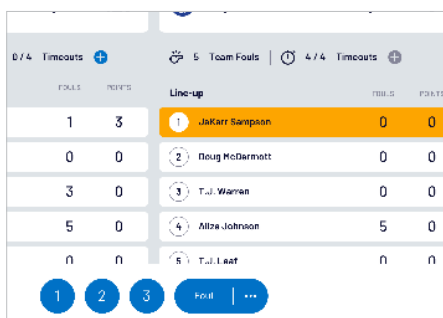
0 / 4 Timeouts

FOULS POINTS

1 3
0 0
3 0
5 0
0 0

5 Team Fouls | 4 / 4 Timeouts

Line-up FOULS POINTS

| | | FOULS | POINTS |
|---|---|---|---|
| 1 | JaKarr Sampson | 0 | 0 |
| 2 | Doug McDermott | 0 | 0 |
| 3 | T.J. Warren | 0 | 0 |
| 4 | Alize Johnson | 5 | 0 |
| 5 | T.J. Leaf | 0 | 0 |

1 2 3 Foul ···